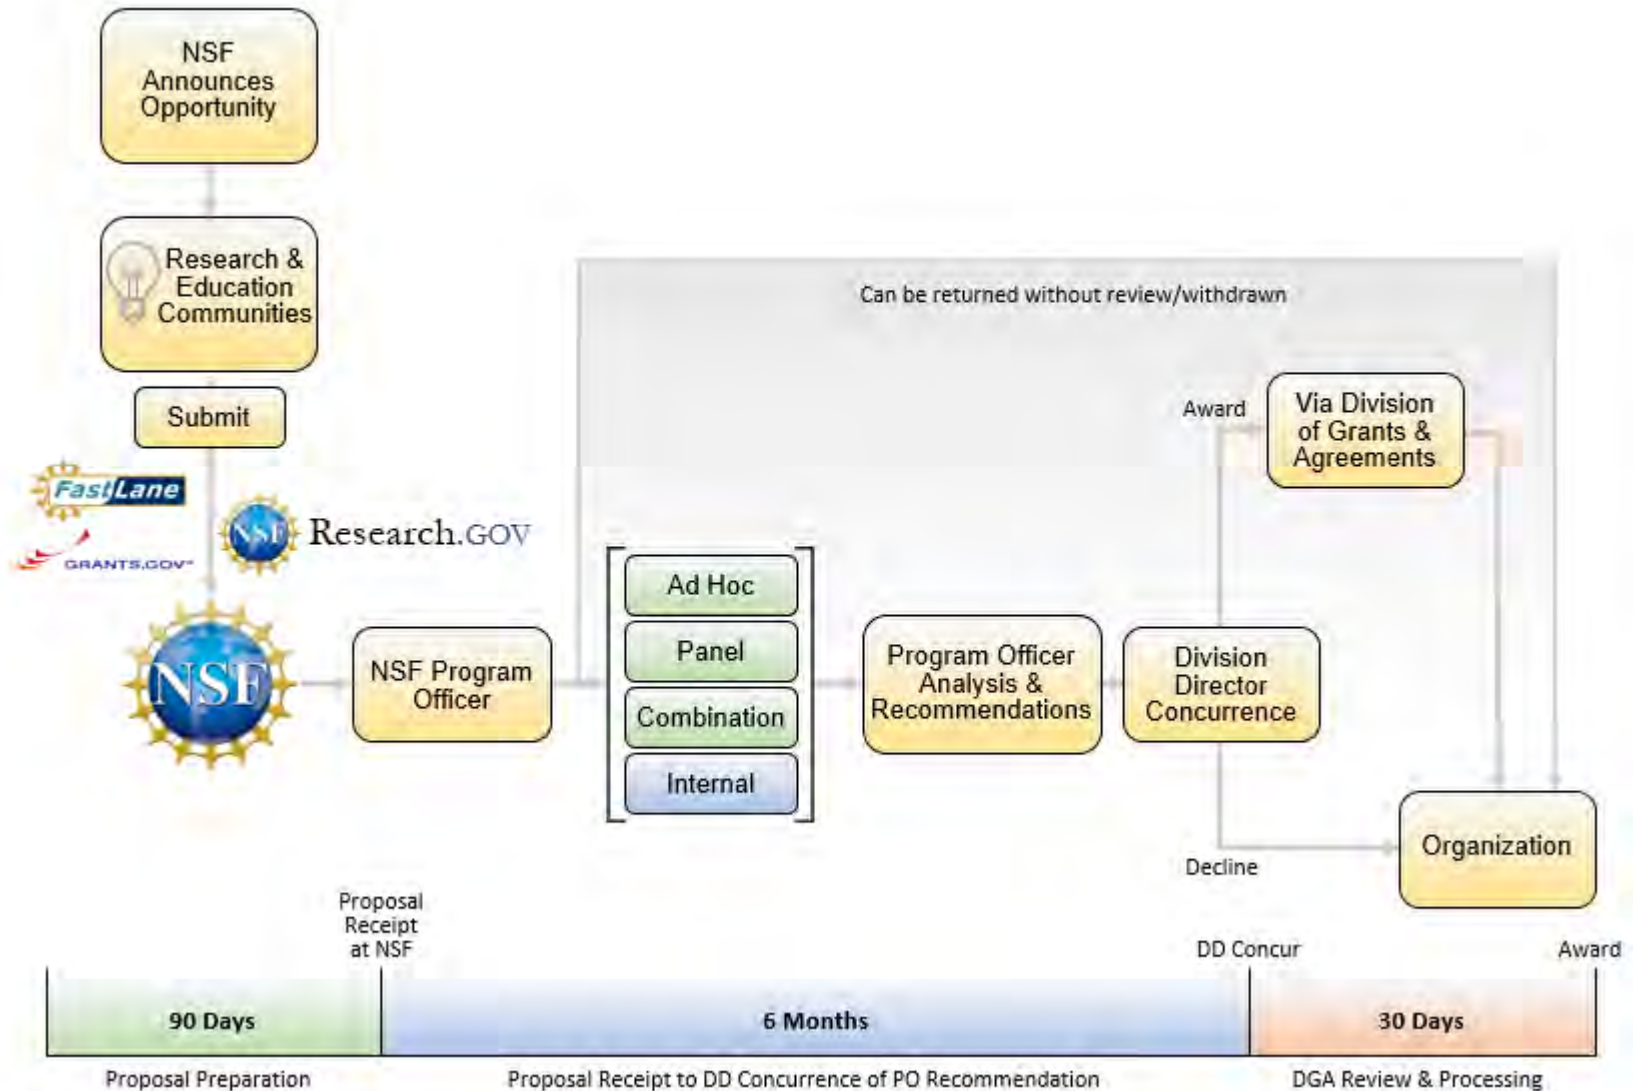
NSF Announces Opportunity

Research & Education Communities

Submit

FastLane

GRANTS.GOV

NSF Research.GOV

NSF

NSF Program Officer

Can be returned without review/withdrawn

Ad Hoc

Panel

Combination

Internal

Program Officer Analysis & Recommendations

Division Director Concurrence

Award

Via Division of Grants & Agreements

Decline

Organization

Proposal Receipt at NSF

DD Concur

Award

90 Days

6 Months

30 Days

Proposal Preparation

Proposal Receipt to DD Concurrence of PO Recommendation

DGA Review & Processing